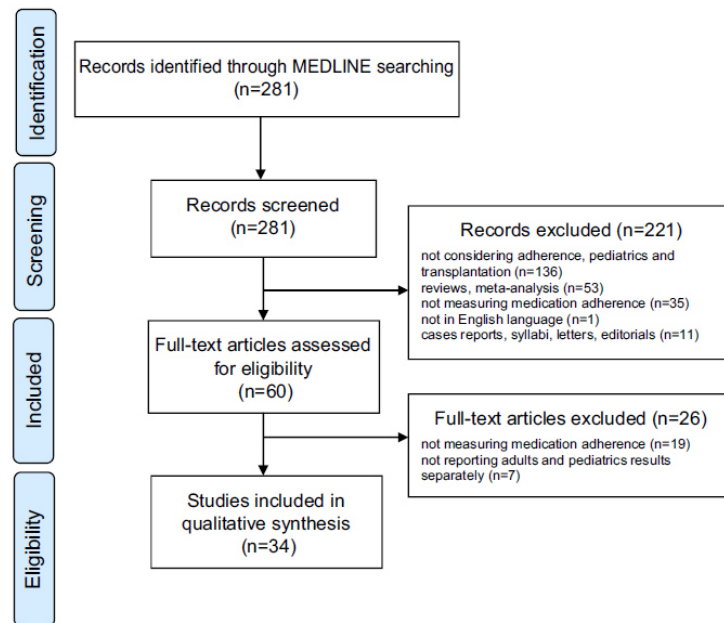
Identification

Records identified through MEDLINE searching (n=281)

Screening

Records screened (n=281)

Records excluded (n=221)
not considering adherence, pediatrics and transplantation (n=136)
reviews, meta-analysis (n=53)
not measuring medication adherence (n=35)
not in English language (n=1)
cases reports, syllabi, letters, editorials (n=11)

Included

Full-text articles assessed for eligibility (n=60)

Full-text articles excluded (n=26)
not measuring medication adherence (n=19)
not reporting adults and pediatrics results separately (n=7)

Eligibility

Studies included in qualitative synthesis (n=34)